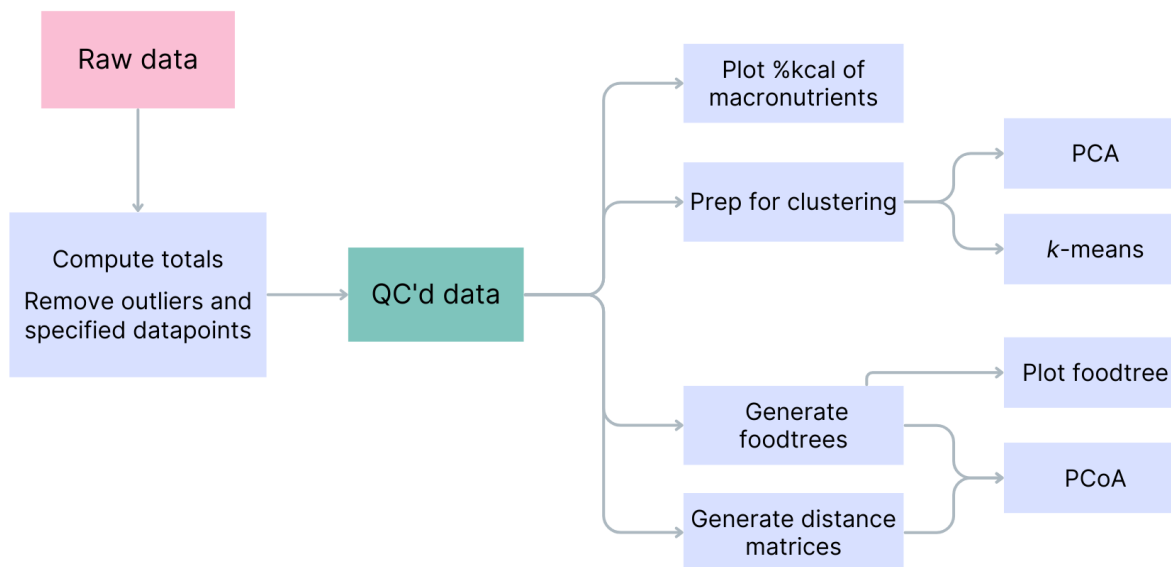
Raw data

Compute totals
Remove outliers and specified datapoints

QC'd data

Plot %kcal of macronutrients

Prep for clustering

PCA

$k$-means

Plot foodtree

Generate foodtrees

PCoA

Generate distance matrices